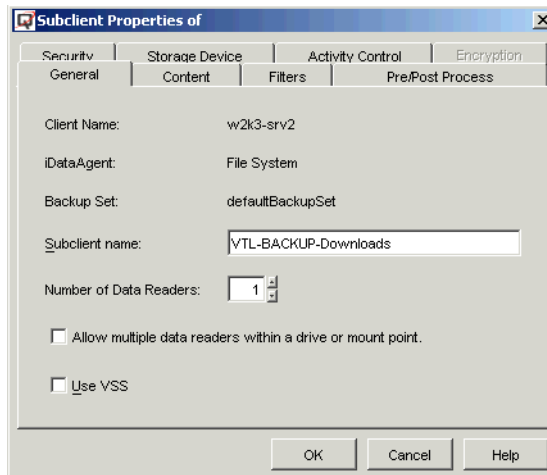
Subclient Properties of

Security
Storage Device
Activity Control
Encryption
General
Content
Filters
Pre/Post Process

Client Name: w2k3-srv2

iDataAgent: File System

Backup Set: defaultBackupSet

Subclient name: VTL-BACKUP-Downloads

Number of Data Readers: 1

Allow multiple data readers within a drive or mount point.

Use VSS

OK
Cancel
Help